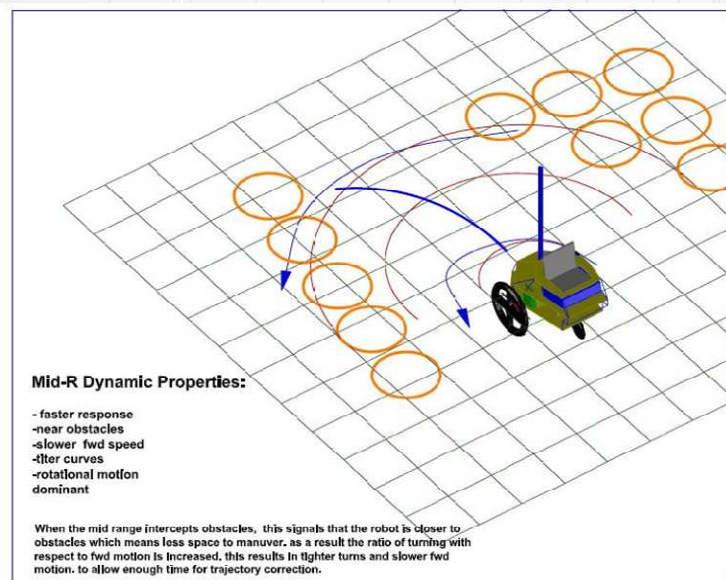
Mid-R Dynamic Properties:

- faster response
-near obstacles
-slower fwd speed
-titer curves
-rotational motion dominant

When the mid range intercepts obstacles, this signals that the robot is closer to obstacles which means less space to manuver. as a result the ratio of turning with respect to fwd motion is increased. this results in tighter turns and slower fwd motion. to allow enough time for trajectory correction.